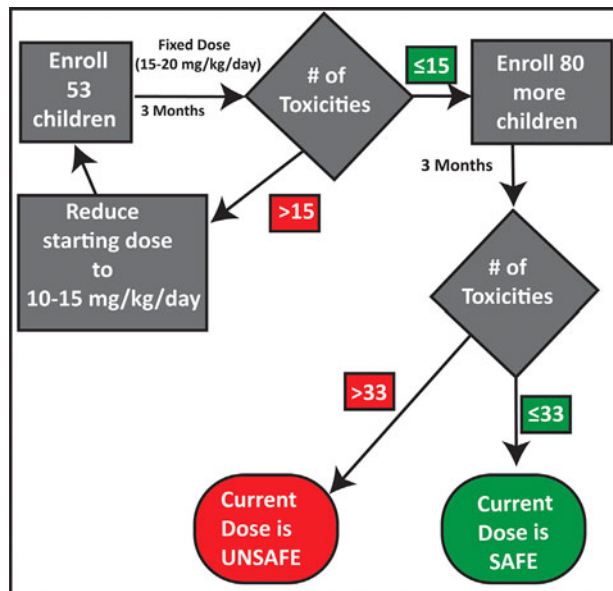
Enroll 53 children

Fixed Dose (15-20 mg/kg/day)

3 Months

# of Toxicities

≤15

Enroll 80 more children

>15

Reduce starting dose to 10-15 mg/kg/day

3 Months

# of Toxicities

>33

≤33

Current Dose is UNSAFE

Current Dose is SAFE